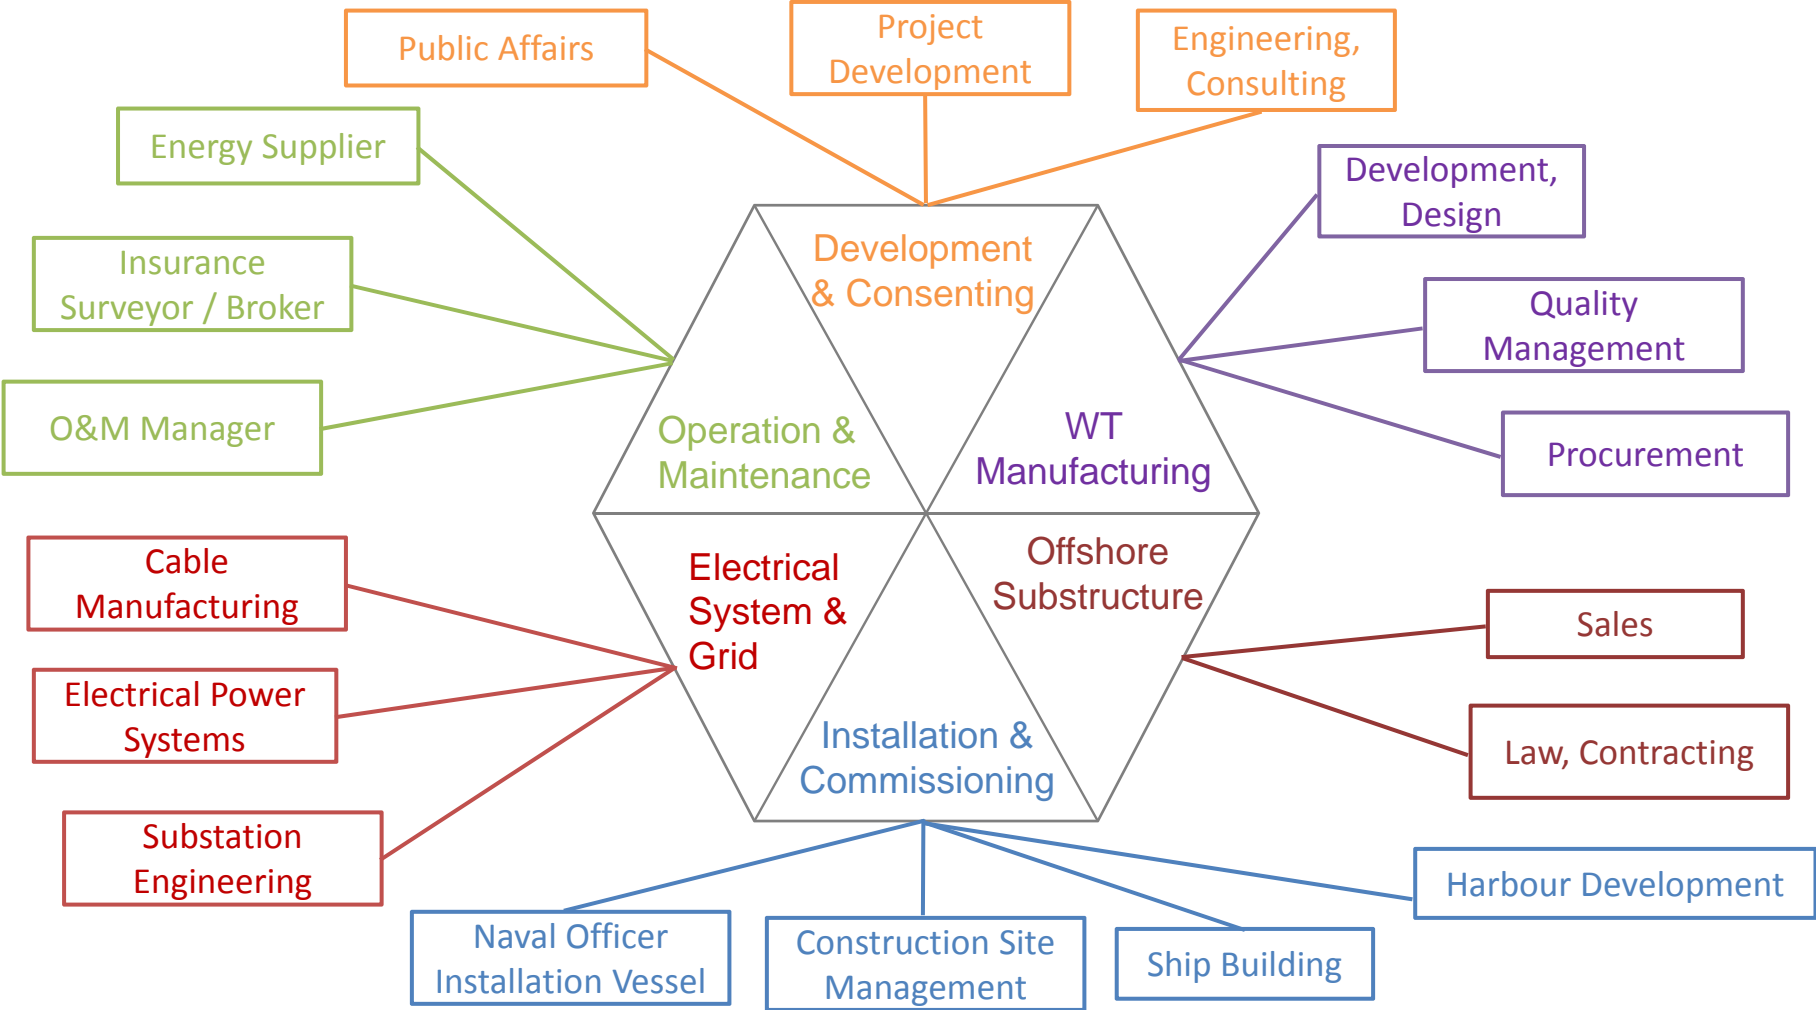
Public Affairs

Project Development

Engineering, Consulting

Energy Supplier

Development, Design

Insurance Surveyor / Broker

Development & Consenting

Quality Management

O&M Manager

Operation & Maintenance

WT Manufacturing

Procurement

Cable Manufacturing

Electrical System & Grid

Offshore Substructure

Sales

Electrical Power Systems

Law, Contracting

Installation & Commissioning

Substation Engineering

Harbour Development

Naval Officer Installation Vessel

Construction Site Management

Ship Building